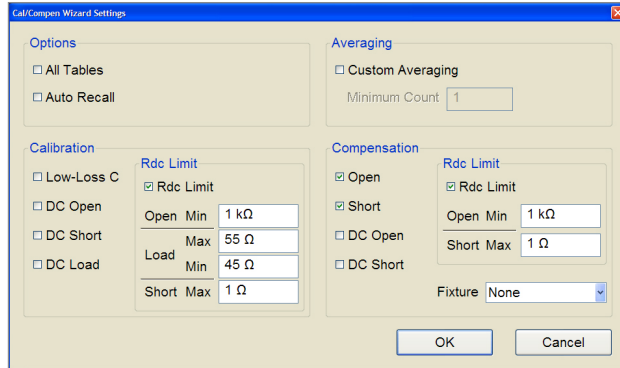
Cal/Compen Wizard Settings

Options
All Tables
Auto Recall

Averaging
Custom Averaging
Minimum Count 1

Calibration
Low-Loss C
DC Open
DC Short
DC Load

Rdc Limit
Rdc Limit

| | | |
|---|---|---|
| Open | Min | 1 kΩ |
| Load | Max | 55 Ω |
| | Min | 45 Ω |
| Short | Max | 1 Ω |

Compensation
Open
Short
DC Open
DC Short

Rdc Limit
Rdc Limit

| | | |
|---|---|---|
| Open | Min | 1 kΩ |
| Short | Max | 1 Ω |

Fixture None

OK
Cancel